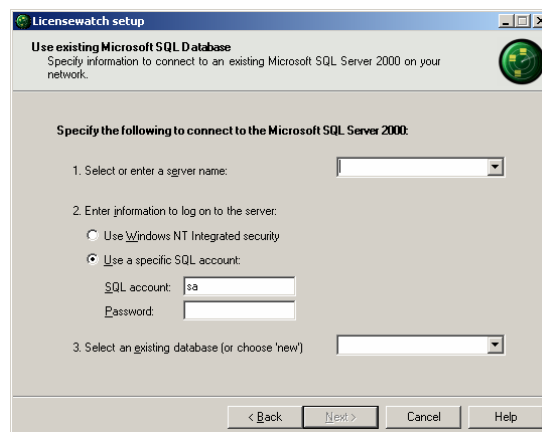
Licensewatch setup

Use existing Microsoft SQL Database
Specify information to connect to an existing Microsoft SQL Server 2000 on your network.

Specify the following to connect to the Microsoft SQL Server 2000:

1. Select or enter a server name:

2. Enter information to log on to the server:

Use Windows NT Integrated security

Use a specific SQL account:

SQL account: sa

Password:

3. Select an existing database (or choose 'new')

< Back | Next > | Cancel | Help